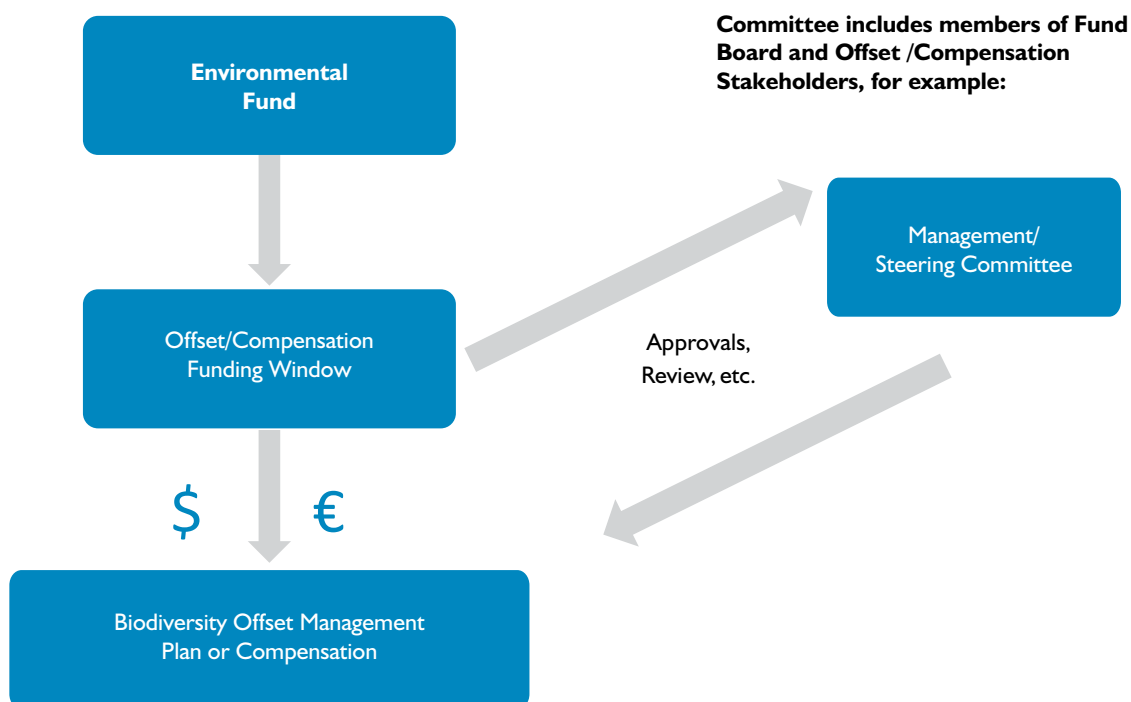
Environmental Fund

Committee includes members of Fund Board and Offset /Compensation Stakeholders, for example:

Management/ Steering Committee

Offset/Compensation Funding Window

Approvals, Review, etc.

$ €

Biodiversity Offset Management Plan or Compensation